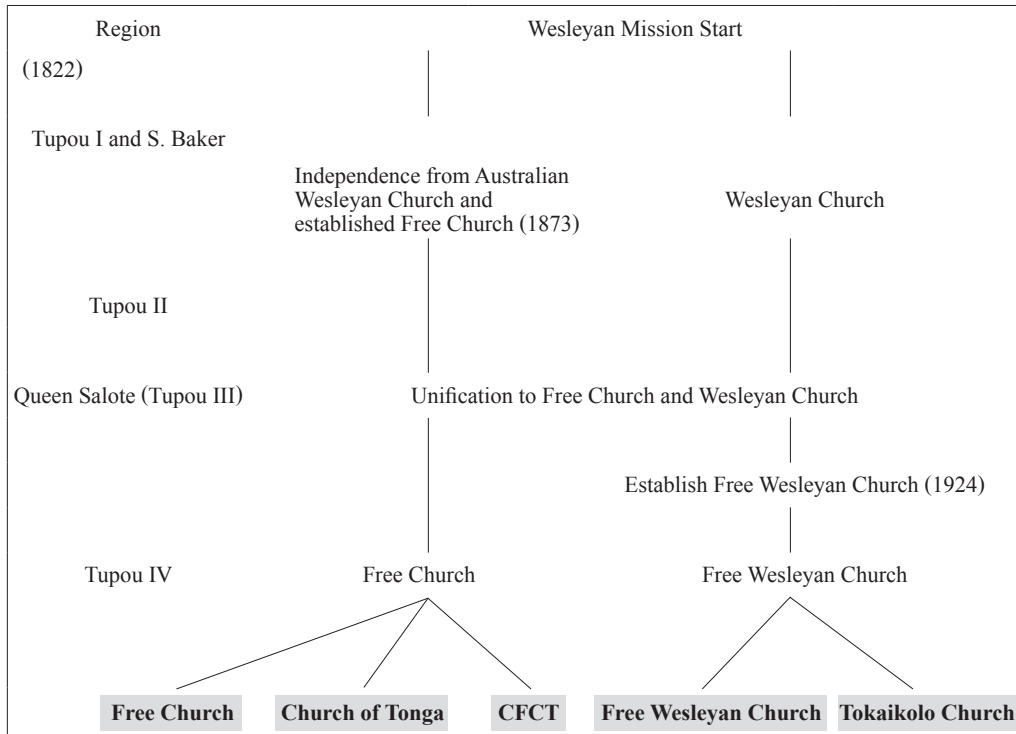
Region

Wesleyan Mission Start

(1822)

Tupou I and S. Baker

Independence from Australian Wesleyan Church and established Free Church (1873)

Wesleyan Church

Tupou II

Queen Salote (Tupou III)

Unification to Free Church and Wesleyan Church

Establish Free Wesleyan Church (1924)

Tupou IV

Free Church

Free Wesleyan Church

**Free Church** **Church of Tonga** **CFCT** **Free Wesleyan Church** **Tokaikolo Church**